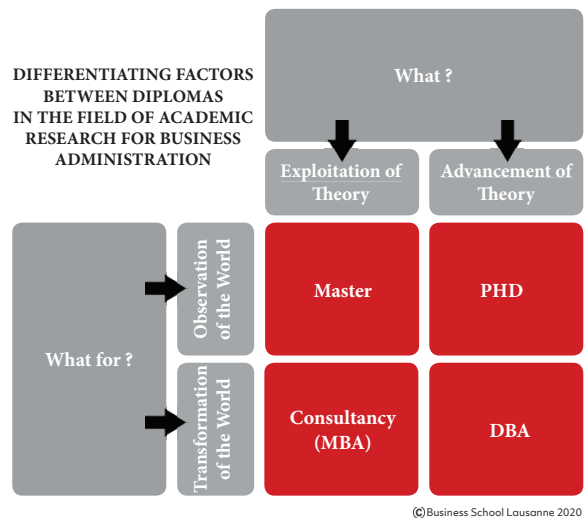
DIFFERENTIATING FACTORS BETWEEN DIPLOMAS IN THE FIELD OF ACADEMIC RESEARCH FOR BUSINESS ADMINISTRATION

What ?

Exploitation of Theory

Advancement of Theory

What for ?

Observation of the World

Transformation of the World

Master

PHD

Consultancy (MBA)

DBA

©Business School Lausanne 2020